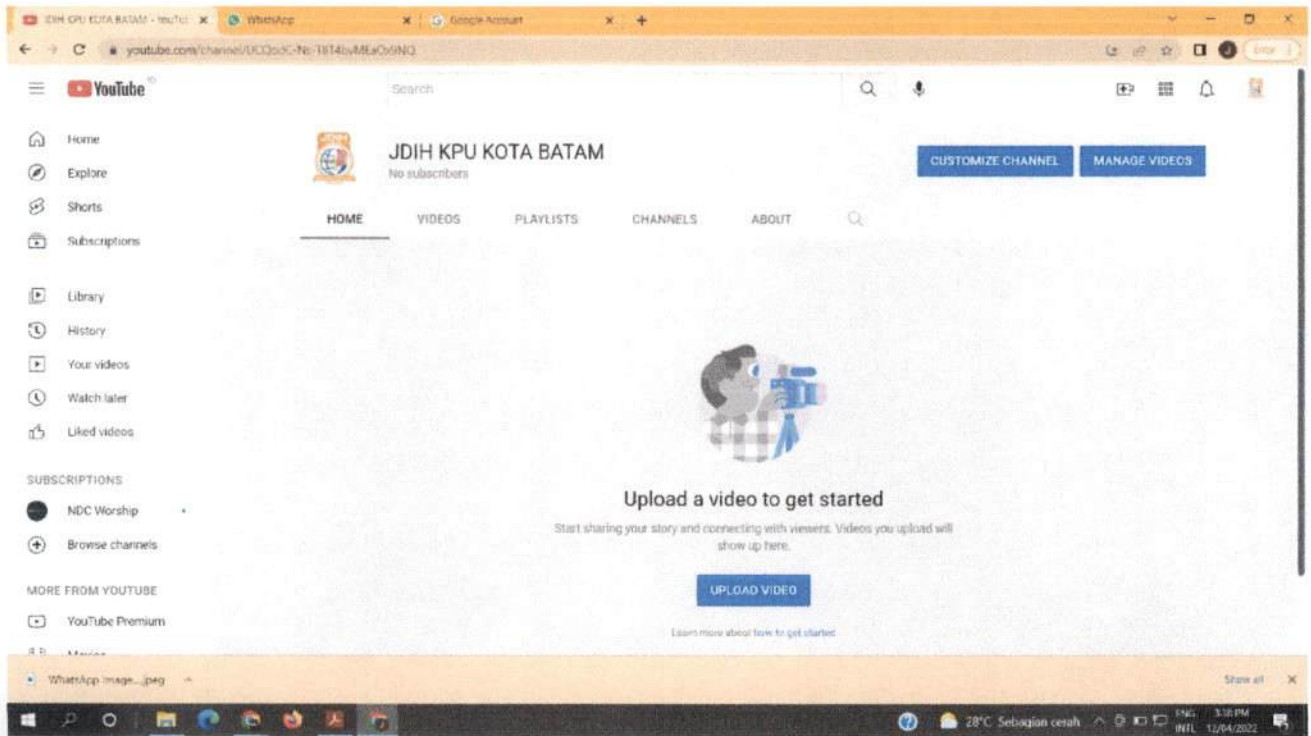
JDIH KPU KOTA BATAM - YouTu ×
WhatsApp ×
Google Account ×
+

youtube.com/channel/UCQsdC-Nc-1814bvMLaOx9NQ

YouTube

Search

Home
Explore
Shorts
Subscriptions

Library
History
Your videos
Watch later
Liked videos

SUBSCRIPTIONS
NDC Worship
Browse channels

MORE FROM YOUTUBE
YouTube Premium
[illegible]

JDIH KPU KOTA BATAM
No subscribers

CUSTOMIZE CHANNEL
MANAGE VIDEOS

HOME
VIDEOS
PLAYLISTS
CHANNELS
ABOUT

Upload a video to get started

Start sharing your story and connecting with viewers. Videos you upload will show up here.

UPLOAD VIDEO

Learn more about how to get started

WhatsApp Image....jpeg

Show all

28°C Sebagian cerah
ENG INTL
3:18 PM
12/04/2022